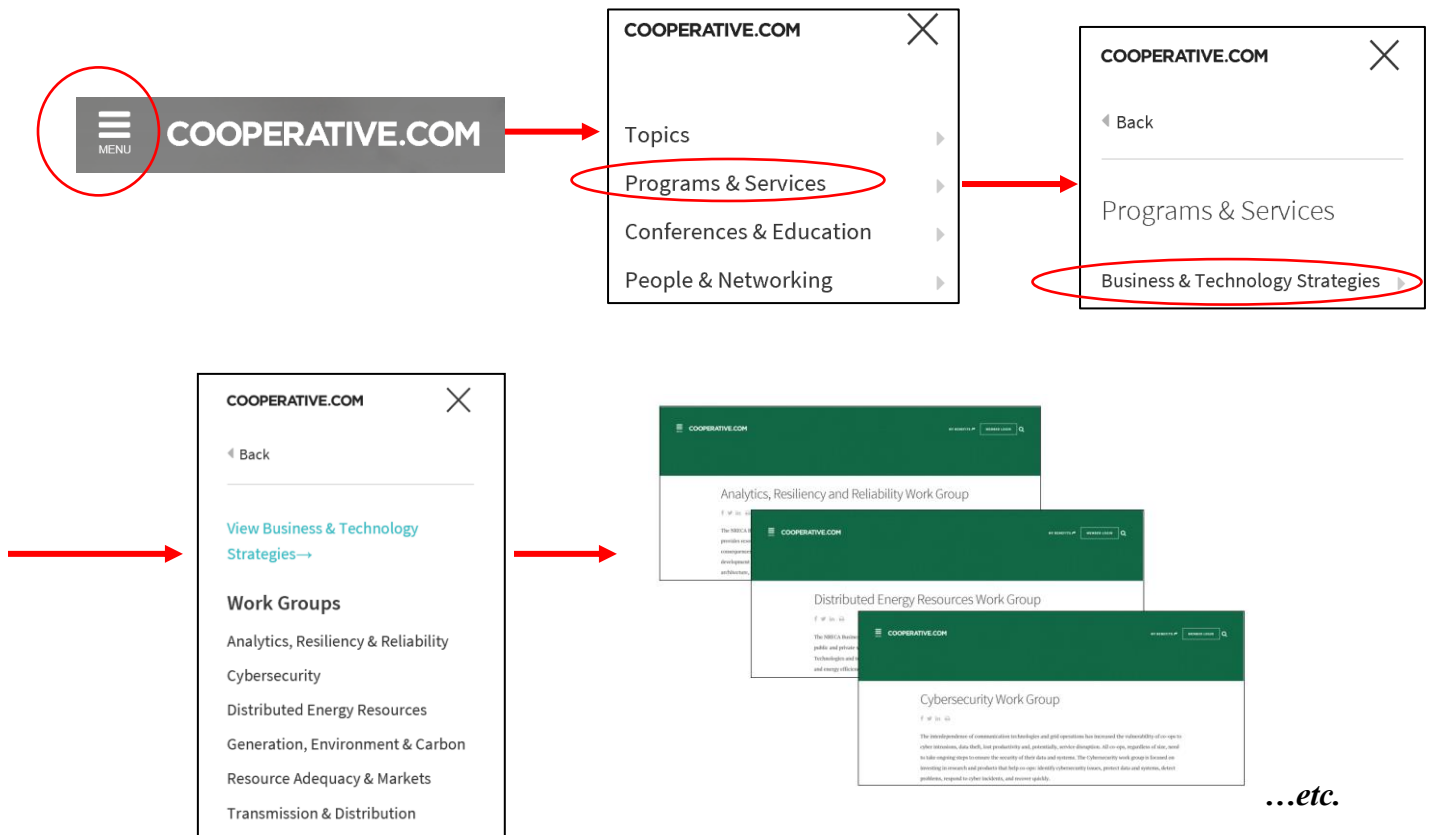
MENU COOPERATIVE.COM

COOPERATIVE.COM

Topics

Programs & Services

Conferences & Education

People & Networking

COOPERATIVE.COM

Back

Programs & Services

Business & Technology Strategies

COOPERATIVE.COM

Back

View Business & Technology Strategies→

Work Groups

Analytics, Resiliency & Reliability

Cybersecurity

Distributed Energy Resources

Generation, Environment & Carbon

Resource Adequacy & Markets

Transmission & Distribution

COOPERATIVE.COM MY BENEFITS MEMBER LOGIN

Analytics, Resiliency and Reliability Work Group

The NRECA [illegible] provides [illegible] transparency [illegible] development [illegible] architecture, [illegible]

COOPERATIVE.COM MY BENEFITS MEMBER LOGIN

Distributed Energy Resources Work Group

The NRECA Business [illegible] public and private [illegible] Technologies and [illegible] and energy efficie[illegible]

COOPERATIVE.COM MY BENEFITS MEMBER LOGIN

Cybersecurity Work Group

The interdependence of communication technologies and grid operations has increased the vulnerability of co-ops to cyber intrusions, data theft, lost productivity and, potentially, service disruption. All co-ops, regardless of size, need to take ongoing steps to ensure the security of their data and systems. The Cybersecurity work group is focused on investing in research and products that help co-ops: identify cybersecurity issues, protect data and systems, detect problems, respond to cyber incidents, and recover quickly.

…etc.